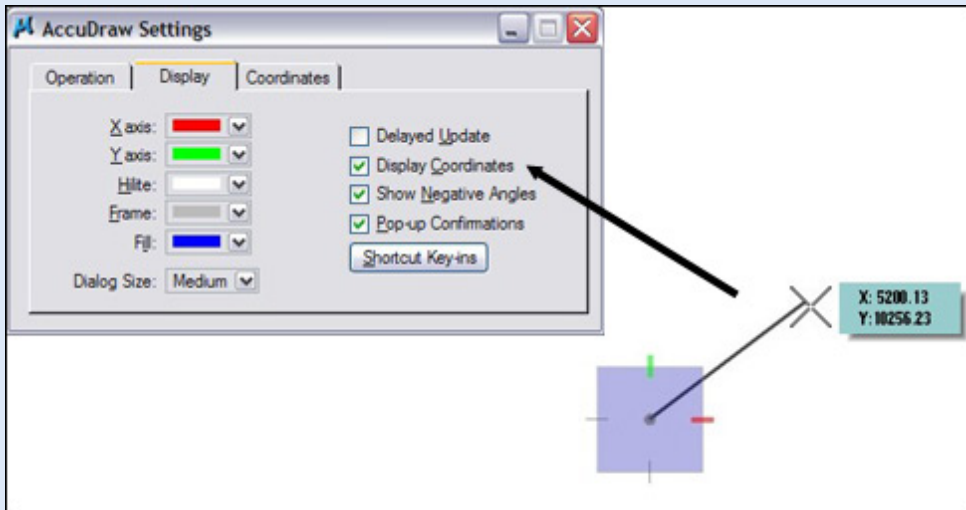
AccuDraw Settings

Operation
Display
Coordinates

X axis:
Y axis:
Hilite:
Frame:
Fill:

Dialog Size: Medium

Delayed Update
Display Coordinates
Show Negative Angles
Pop-up Confirmations
Shortcut Key-ins

X: 5200.13
Y: 10256.23